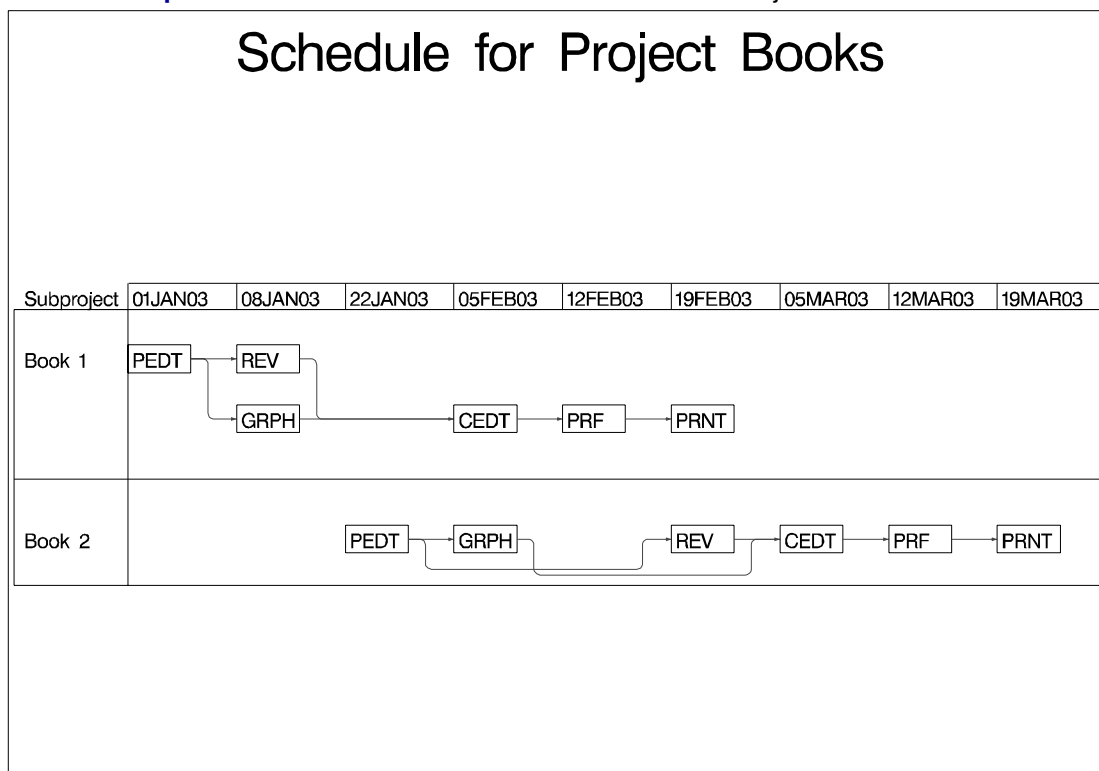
Schedule for Project Books

| Subproject | 01JAN03 | 08JAN03 | 22JAN03 | 05FEB03 | 12FEB03 | 19FEB03 | 05MAR03 | 12MAR03 | 19MAR03 |
|---|---|---|---|---|---|---|---|---|---|

Book 1

PEDT
REV
GRPH
CEDT
PRF
PRNT

Book 2

PEDT
GRPH
REV
CEDT
PRF
PRNT